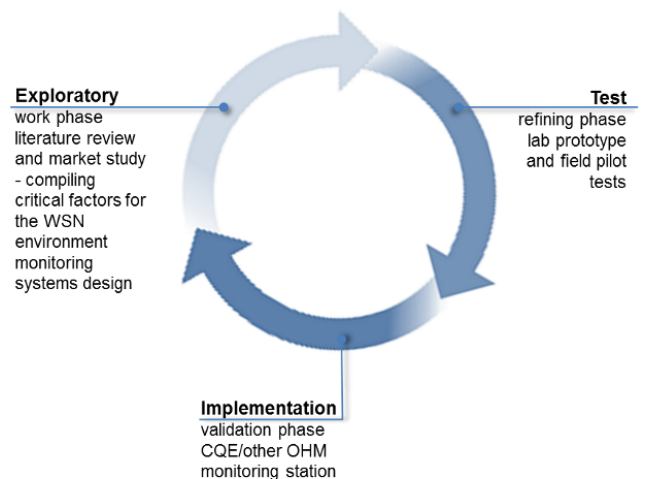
**Exploratory**
work phase literature review and market study - compiling critical factors for the WSN environment monitoring systems design

**Test**
refining phase lab prototype and field pilot tests

**Implementation**
validation phase CQE/other OHM monitoring station